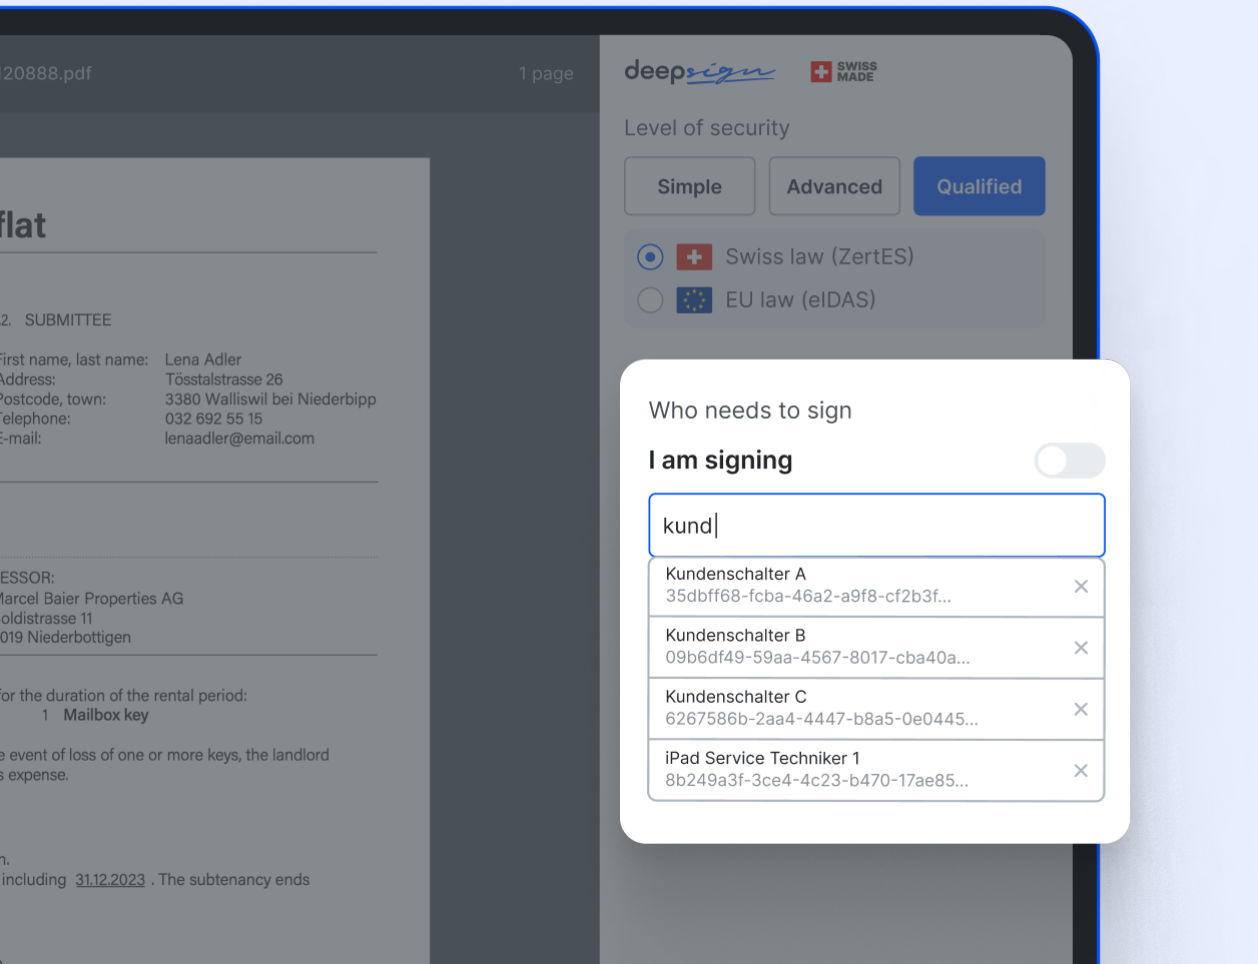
120888.pdf

1 page

flat

2. SUBMITTEE

First name, last name: Lena Adler
Address: Tösstalstrasse 26
Postcode, town: 3380 Walliswil bei Niederbipp
Telephone: 032 692 55 15
E-mail: lenaadler@email.com

ESSOR:
Marcel Baier Properties AG
oldistrasse 11
019 Niederbottigen

for the duration of the rental period:
1 Mailbox key

e event of loss of one or more keys, the landlord
s expense.

n.
including 31.12.2023 . The subtenancy ends

deepsign SWISS MADE

Level of security

Simple

Advanced

Qualified

Swiss law (ZertES)

EU law (eIDAS)

Who needs to sign

I am signing

kund

Kundenschalter A
35dbff68-fcba-46a2-a9f8-cf2b3f...

Kundenschalter B
09b6df49-59aa-4567-8017-cba40a...

Kundenschalter C
6267586b-2aa4-4447-b8a5-0e0445...

iPad Service Techniker 1
8b249a3f-3ce4-4c23-b470-17ae85...